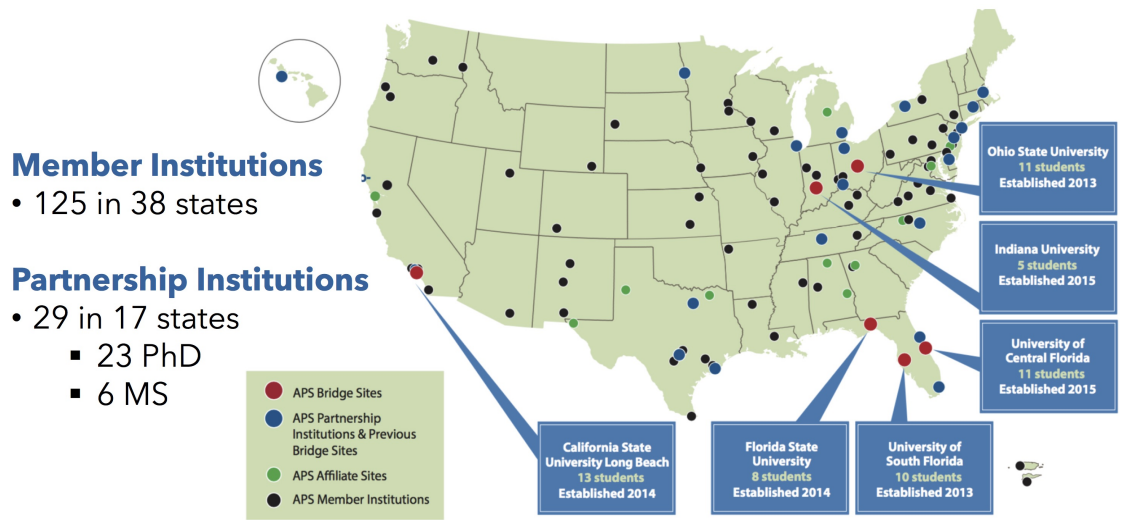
Member Institutions
• 125 in 38 states

Partnership Institutions
• 29 in 17 states
▪ 23 PhD
▪ 6 MS

APS Bridge Sites
APS Partnership Institutions & Previous Bridge Sites
APS Affiliate Sites
APS Member Institutions

Ohio State University
11 students
Established 2013

Indiana University
5 students
Established 2015

University of Central Florida
11 students
Established 2015

California State University Long Beach
13 students
Established 2014

Florida State University
8 students
Established 2014

University of South Florida
10 students
Established 2013